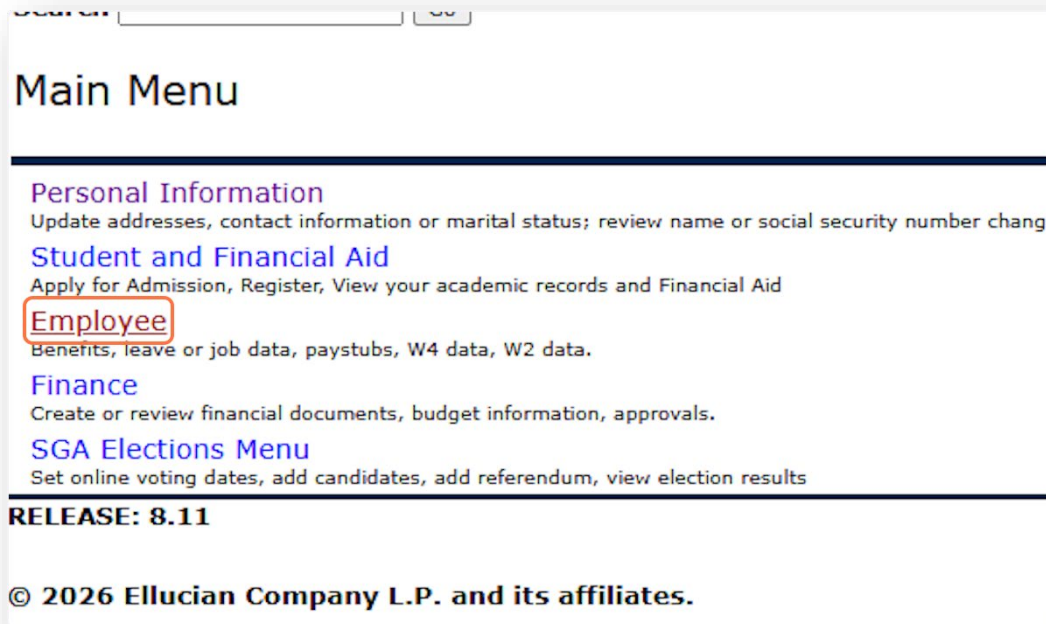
Search: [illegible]

Main Menu

Personal Information
Update addresses, contact information or marital status; review name or social security number chang

Student and Financial Aid
Apply for Admission, Register, View your academic records and Financial Aid

Employee
Benefits, leave or job data, paystubs, W4 data, W2 data.

Finance
Create or review financial documents, budget information, approvals.

SGA Elections Menu
Set online voting dates, add candidates, add referendum, view election results

RELEASE: 8.11

© 2026 Ellucian Company L.P. and its affiliates.